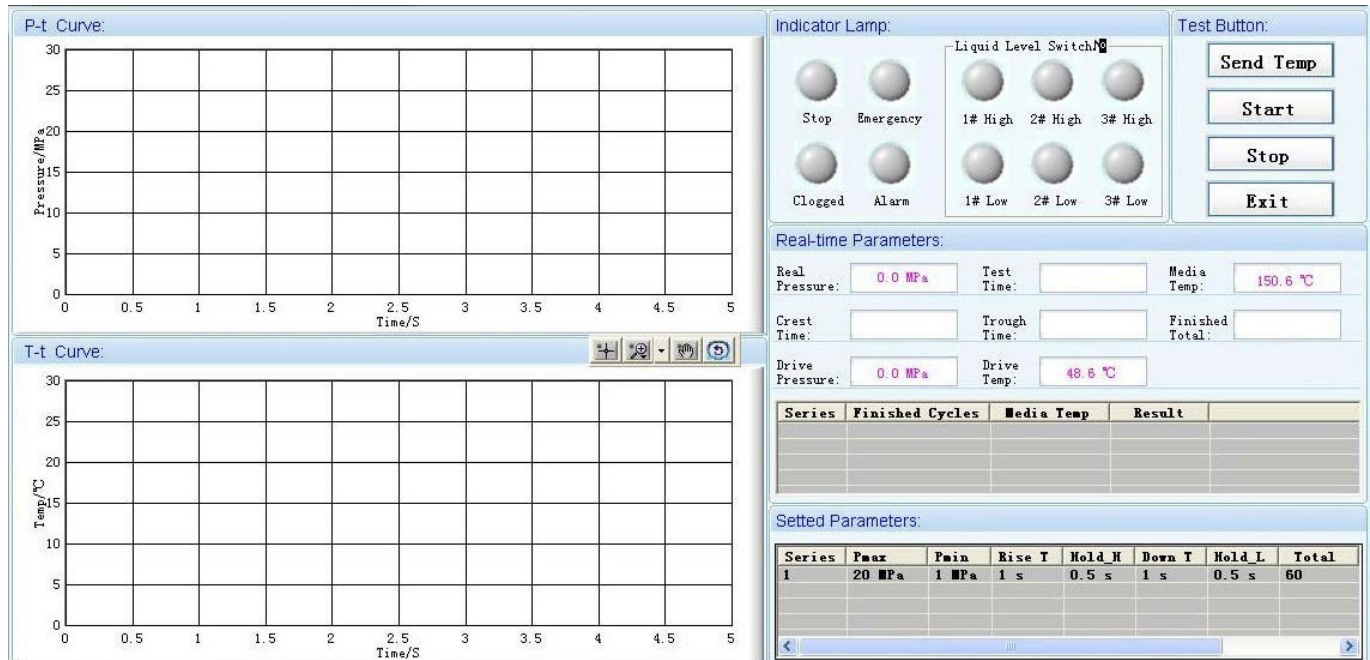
P-t Curve:

30
25
20
15
10
5
0
Pressure/MPa
0 0.5 1 1.5 2 2.5 3 3.5 4 4.5 5
Time/S

T-t Curve:

30
25
20
15
10
5
0
Temp/℃
0 0.5 1 1.5 2 2.5 3 3.5 4 4.5 5
Time/S

Indicator Lamp:

Stop Emergency
Clogged Alarm

Liquid Level Switch№

1# High 2# High 3# High
1# Low 2# Low 3# Low

Test Button:

Send Temp
Start
Stop
Exit

Real-time Parameters:

Real Pressure: 0.0 MPa
Test Time:
Media Temp: 150.6 ℃
Crest Time:
Trough Time:
Finished Total:
Drive Pressure: 0.0 MPa
Drive Temp: 48.6 ℃

| Series | Finished Cycles | Media Temp | Result |
|---|---|---|---|

Setted Parameters:

| Series | Pmax | Pmin | Rise T | Hold_H | Down T | Hold_L | Total |
|---|---|---|---|---|---|---|---|
| 1 | 20 MPa | 1 MPa | 1 s | 0.5 s | 1 s | 0.5 s | 60 |